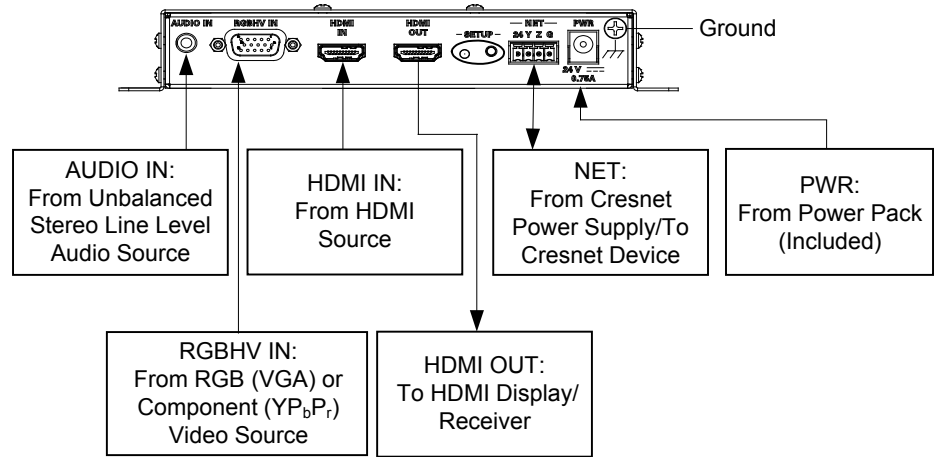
AUDIO IN RGBHV IN HDMI IN HDMI OUT SETUP NET 24 Y Z G PWR 24 V 0.75A

Ground

AUDIO IN: From Unbalanced Stereo Line Level Audio Source

HDMI IN: From HDMI Source

NET: From Cresnet Power Supply/To Cresnet Device

PWR: From Power Pack (Included)

RGBHV IN: From RGB (VGA) or Component ($YP_bP_r$) Video Source

HDMI OUT: To HDMI Display/ Receiver